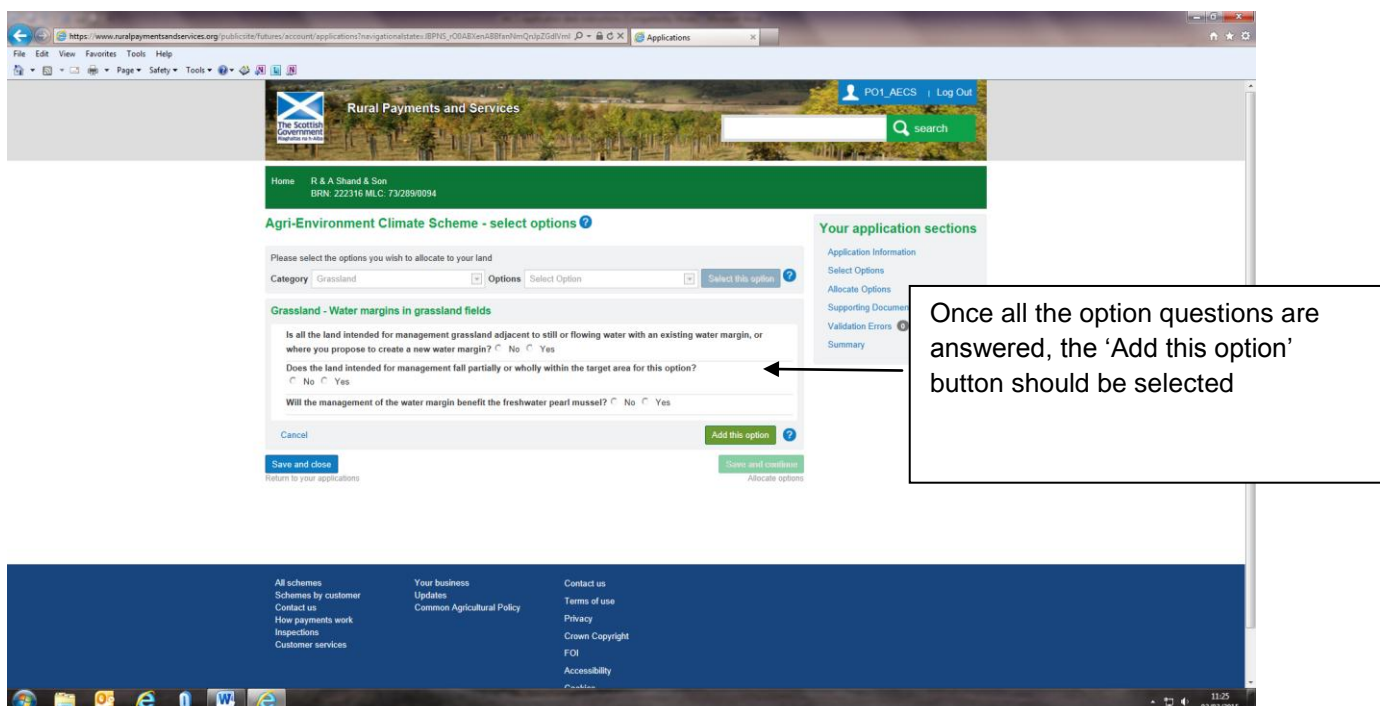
https://www.ruralpaymentsandservices.org/publicsite/futures/account/applications?navigationalstate=JBPNS_rO0ABXenABBfxnNmQnJpZGdlVml
Applications

File Edit View Favorites Tools Help

Page ▾ Safety ▾ Tools ▾

The Scottish Government
Riaghaltas na h-Alba

Rural Payments and Services

PO1_AECS | Log Out

search

Home R & A Shand & Son
BRN: 222316 MLC: 73/289/0094

Agri-Environment Climate Scheme - select options

Please select the options you wish to allocate to your land

Category Grassland Options Select Option Select this option

Grassland - Water margins in grassland fields

Is all the land intended for management grassland adjacent to still or flowing water with an existing water margin, or where you propose to create a new water margin? No Yes

Does the land intended for management fall partially or wholly within the target area for this option?
No Yes

Will the management of the water margin benefit the freshwater pearl mussel? No Yes

Cancel

Add this option

Save and close
Return to your applications

Save and continue
Allocate options

Your application sections

Application Information
Select Options
Allocate Options
Supporting Documen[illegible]
Validation Errors 0
Summary

Once all the option questions are answered, the 'Add this option' button should be selected

All schemes
Schemes by customer
Contact us
How payments work
Inspections
Customer services

Your business
Updates
Common Agricultural Policy

Contact us
Terms of use
Privacy
Crown Copyright
FOI
Accessibility
Cookies

11:25